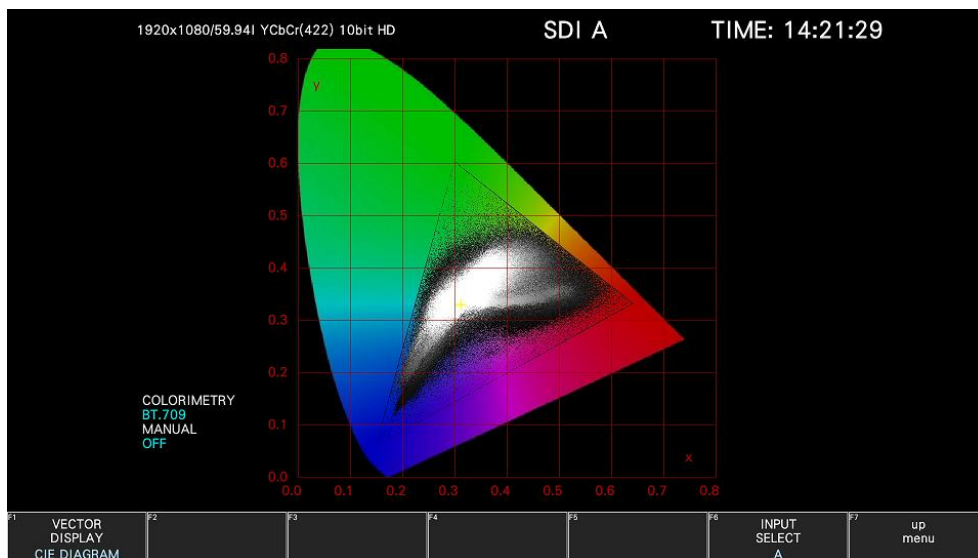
1920x1080/59.94I YCbCr(422) 10bit HD

SDI A

TIME: 14:21:29

0.8
y
0.7
0.6
0.5
0.4
0.3
0.2
0.1
0.0

0.0 0.1 0.2 0.3 0.4 0.5 0.6 0.7 0.8
x

COLORIMETRY
BT.709
MANUAL
OFF

F1 VECTOR DISPLAY CIE DIAGRAM
F2
F3
F4
F5
F6 INPUT SELECT A
F7 up menu